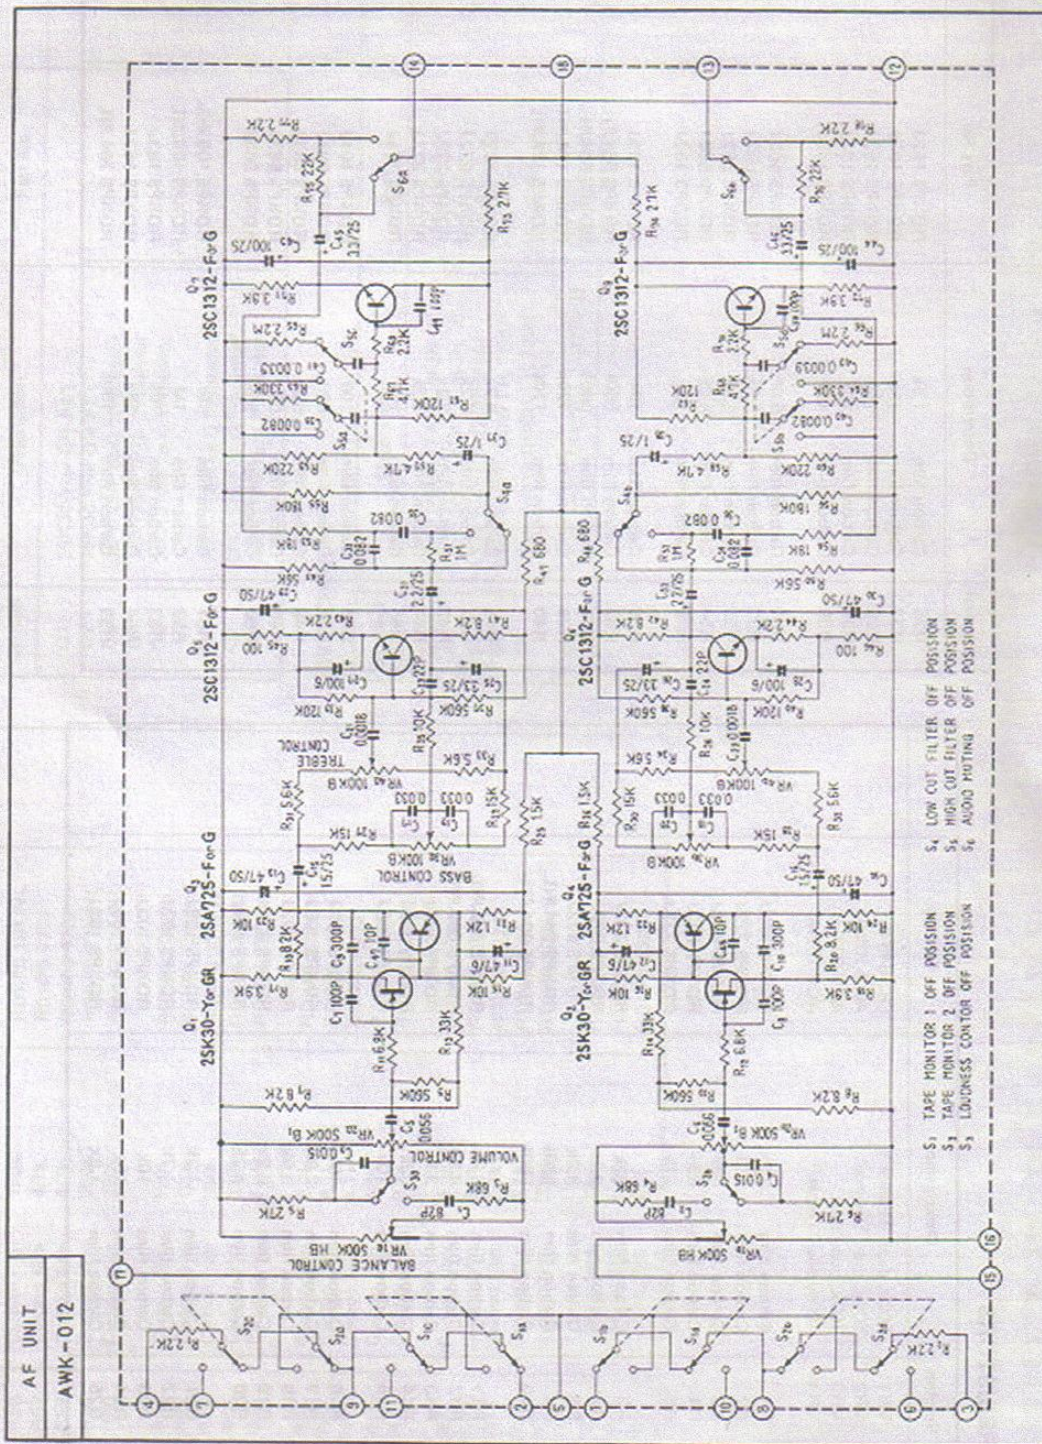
AF UNIT

AWK-012

14

18

13

12

$R_{77}$ 2.2K

$R_{75}$ 22K

$S_{6a}$

$R_{73}$ 27K

$R_{74}$ 27K

$S_{6b}$

$R_{76}$ 22K

$R_{78}$ 2.2K

$C_{45}$ 33/25

$C_{43}$ 100/25

$C_{46}$ 33/25

$C_{44}$ 100/25

$Q_7$ 2SC1312-F or G

$Q_8$ 2SC1312-F or G

$R_{71}$ 3.9K

$R_{72}$ 3.9K

$R_{65}$ 2.2M

$S_{5c}$

$R_{69}$ 22K

$C_{41}$ 100P

$C_{42}$ 100P

$R_{70}$ 22K

$R_{66}$ 2.2M

$C_{41}$ 0.0039

$C_{42}$ 0.0039

$R_{63}$ 330K

$R_{64}$ 330K

$R_{61}$ 120K

$R_{62}$ 120K

$R_{67}$ 47K

$R_{68}$ 47K

$C_{39}$ 0.0082

$C_{40}$ 0.0082

$S_{5a}$

$S_{5b}$

$C_{37}$ 1/25

$C_{38}$ 1/25

$R_{59}$ 220K

$R_{57}$ 4.7K

$R_{58}$ 4.7K

$R_{60}$ 220K

$R_{55}$ 180K

$R_{56}$ 180K

$S_{4a}$

$S_{4b}$

$R_{53}$ 18K

$C_{35}$ 0.082

$C_{33}$ 0.082

$R_{51}$ 1M

$R_{52}$ 1M

$C_{36}$ 0.082

$C_{34}$ 0.082

$R_{54}$ 18K

$R_{47}$ 680

$R_{48}$ 680

$R_{45}$ 56K

$R_{46}$ 56K

$C_{29}$ 47/50

$C_{31}$ 2.2/25

$C_{32}$ 2.2/25

$C_{30}$ 47/50

$Q_5$ 2SC1312-F or G

$Q_6$ 2SC1312-F or G

$R_{43}$ 2.2K

$R_{41}$ 8.2K

$R_{42}$ 8.2K

$R_{44}$ 2.2K

$R_{45}$ 100

$R_{46}$ 100

$C_{27}$ 100/6

$C_{23}$ 22P

$C_{25}$ 33/25

$C_{26}$ 33/25

$C_{24}$ 22P

$C_{28}$ 100/6

$R_{39}$ 120K

$R_{37}$ 560K

$R_{35}$ 10K

$R_{36}$ 10K

$R_{38}$ 560K

$R_{40}$ 120K

$C_{21}$ 0.0018

$C_{22}$ 0.0018

TREBLE CONTROL

$VR_{4a}$ 100K B

$VR_{4b}$ 100K B

$R_{31}$ 5.6K

$R_{33}$ 5.6K

$R_{34}$ 5.6K

$R_{32}$ 5.6K

$C_{19}$ 0.033

$C_{17}$ 0.033

$C_{18}$ 0.033

$C_{20}$ 0.033

$R_{27}$ 15K

$R_{29}$ 15K

$R_{30}$ 15K

$R_{28}$ 15K

$R_{25}$ 1.5K

$R_{26}$ 1.5K

$VR_{3a}$ 100K B

$VR_{3b}$ 100K B

BASS CONTROL

$C_{15}$ 15/25

$C_{16}$ 15/25

$C_{13}$ 47/50

$C_{14}$ 47/50

$Q_3$ 2SA725-F or G

$Q_4$ 2SA725-F or G

$R_{23}$ 10K

$R_{21}$ 12K

$R_{22}$ 12K

$R_{24}$ 10K

$R_{19}$ 8.2K

$R_{20}$ 8.2K

$C_9$ 300P

$C_{11}$ 10P

$C_{12}$ 10P

$C_{10}$ 300P

$C_{11}$ 47/6

$C_{12}$ 47/6

$R_{17}$ 3.9K

$R_{18}$ 3.9K

$C_7$ 100P

$C_8$ 100P

$R_{15}$ 10K

$R_{16}$ 10K

$Q_1$ 2SK30-Y or GR

$Q_2$ 2SK30-Y or GR

$R_{11}$ 6.8K

$R_{12}$ 6.8K

$R_{13}$ 33K

$R_{14}$ 33K

$R_9$ 560K

$R_{10}$ 560K

$R_7$ 8.2K

$R_8$ 8.2K

$VR_{2a}$ 500K $B_1$

$VR_{2b}$ 500K $B_1$

$C_5$ 0.056

$C_6$ 0.056

$C_3$ 0.015

$C_4$ 0.015

VOLUME CONTROL

$S_{3a}$

$S_{3b}$

$R_5$ 68K

$R_6$ 68K

$C_1$ 82P

$C_2$ 82P

$R_3$ 27K

$R_4$ 27K

BALANCE CONTROL

$VR_{1a}$ 500K HB

$VR_{1b}$ 500K HB

11

16

15

$S_{2c}$

$S_{2a}$

$S_{1c}$

$S_{1a}$

$S_{1b}$

$S_{1d}$

$S_{2b}$

$S_{2d}$

$R_1$ 2.2K

$R_2$ 2.2K

4

7

9

11

2

5

1

10

8

6

3

$S_1$ TAPE MONITOR 1 OFF POSISSION
$S_2$ TAPE MONITOR 2 OFF POSISSION
$S_3$ LOUDNESS CONTOR OFF POSISSION
$S_4$ LOW CUT FILTER OFF POSISSION
$S_5$ HIGH CUT FILTER OFF POSISSION
$S_6$ AUDIO MUTING OFF POSISSION